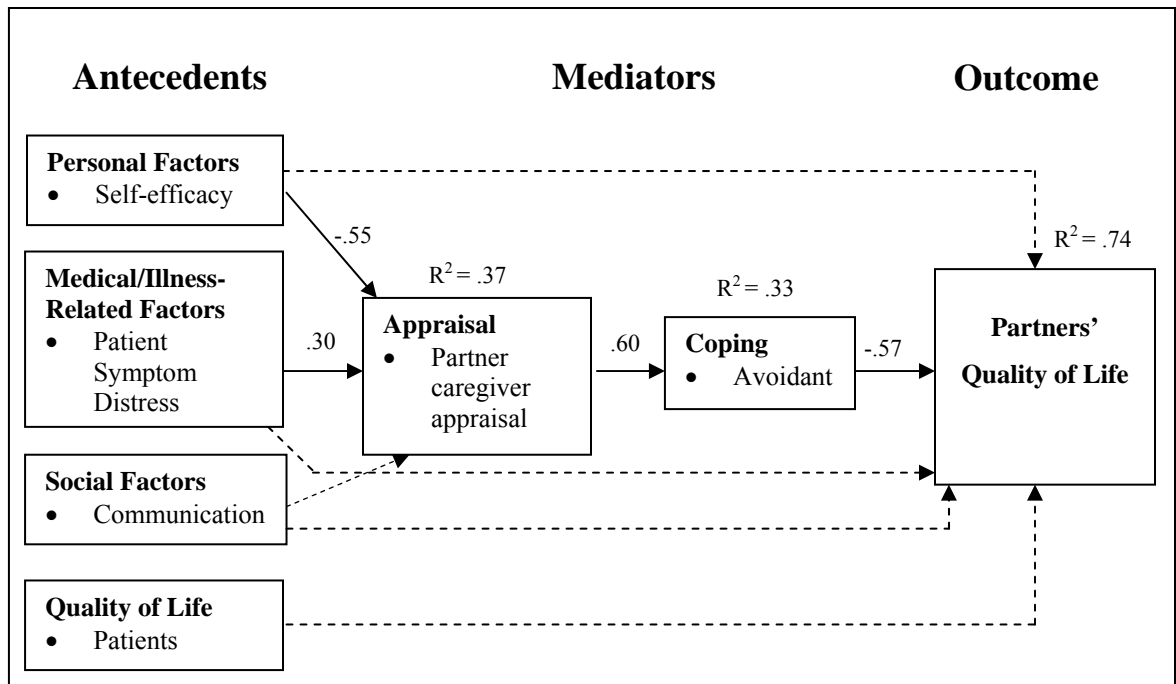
Antecedents

Mediators

Outcome

Personal Factors
• Self-efficacy

-.55

$R^2 = .74$

Medical/Illness-Related Factors
• Patient Symptom Distress

$R^2 = .37$

$R^2 = .33$

.30

Appraisal
• Partner caregiver appraisal

.60

Coping
• Avoidant

-.57

Partners' Quality of Life

Social Factors
• Communication

Quality of Life
• Patients